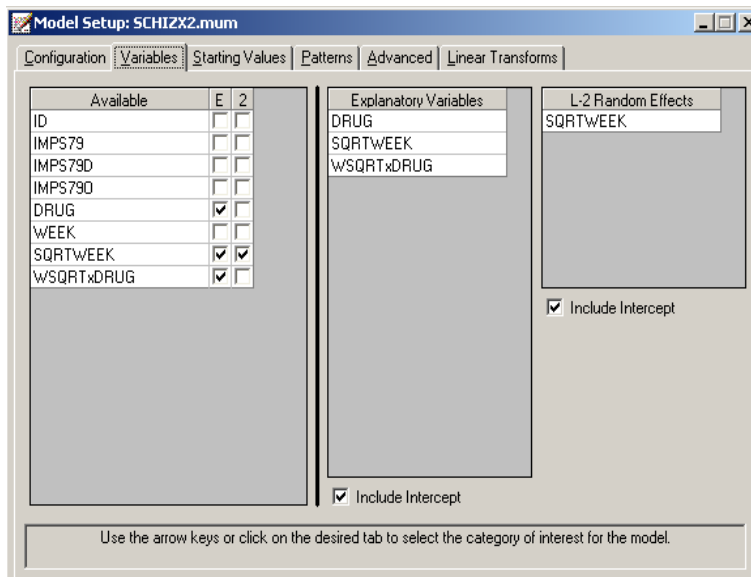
Model Setup: SCHIZX2.mum

Configuration | Variables | Starting Values | Patterns | Advanced | Linear Transforms

| Available | E | 2 |
|---|---|---|
| ID | ☐ | ☐ |
| IMPS79 | ☐ | ☐ |
| IMPS79D | ☐ | ☐ |
| IMPS79O | ☐ | ☐ |
| DRUG | ☑ | ☐ |
| WEEK | ☐ | ☐ |
| SQRTWEEK | ☑ | ☑ |
| WSQRTxDRUG | ☑ | ☐ |

| Explanatory Variables |
|---|
| DRUG |
| SQRTWEEK |
| WSQRTxDRUG |

☑ Include Intercept

| L-2 Random Effects |
|---|
| SQRTWEEK |

☑ Include Intercept

Use the arrow keys or click on the desired tab to select the category of interest for the model.